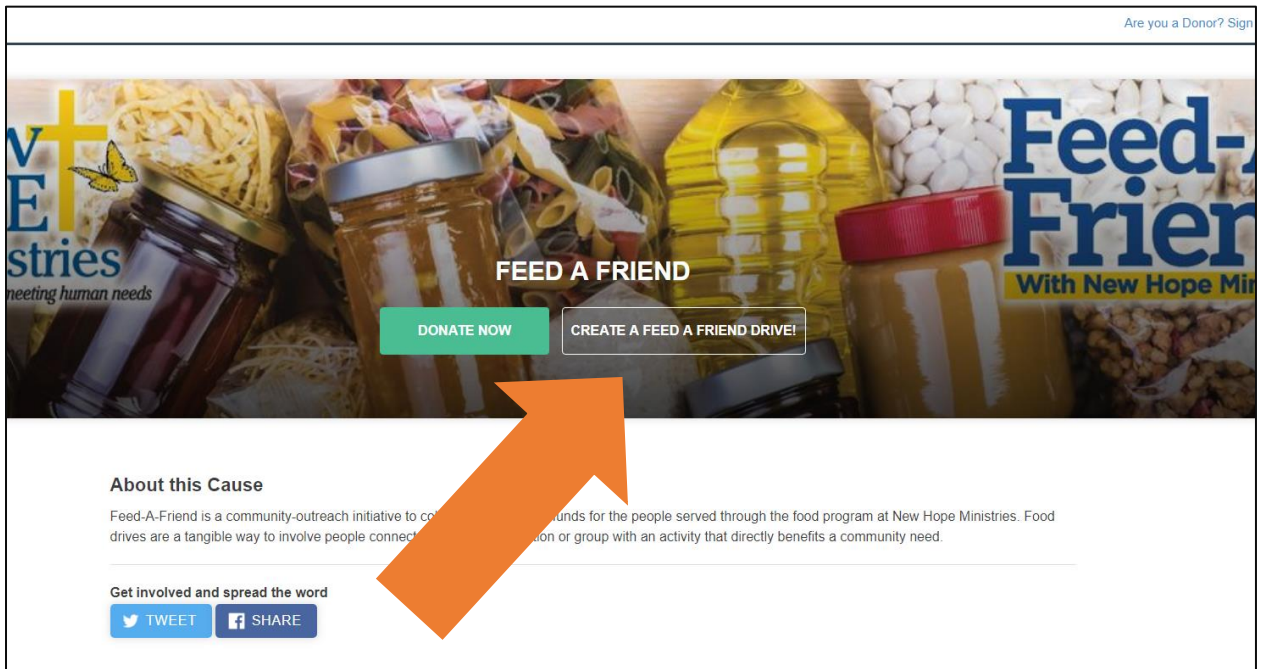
Are you a Donor? Sign

w
E
istries
meeting human needs

Feed-A
Frien
With New Hope Mi

FEED A FRIEND

DONATE NOW

CREATE A FEED A FRIEND DRIVE!

About this Cause

Feed-A-Friend is a community-outreach initiative to co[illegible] funds for the people served through the food program at New Hope Ministries. Food drives are a tangible way to involve people connect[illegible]tion or group with an activity that directly benefits a community need.

Get involved and spread the word

TWEET

SHARE